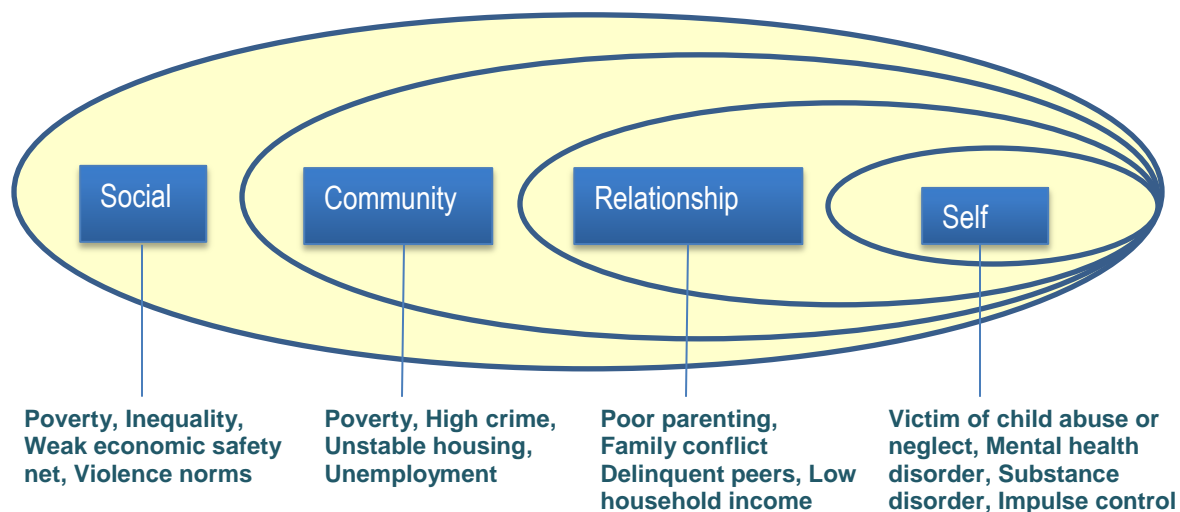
Social

Community

Relationship

Self

Poverty, Inequality, Weak economic safety net, Violence norms

Poverty, High crime, Unstable housing, Unemployment

Poor parenting, Family conflict Delinquent peers, Low household income

Victim of child abuse or neglect, Mental health disorder, Substance disorder, Impulse control